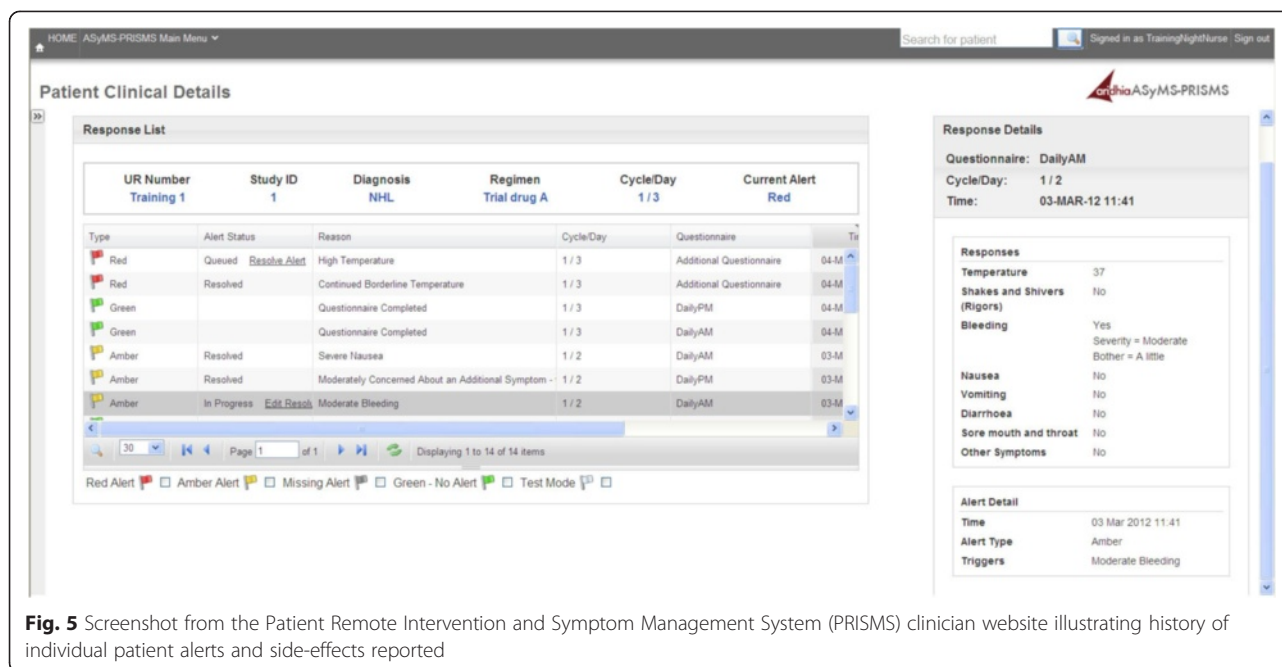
HOME ASyMS-PRISMS Main Menu

Search for patient

Signed in as TrainingNightNurse Sign out

Patient Clinical Details

andhia ASyMS-PRISMS

Response List

| UR Number | Study ID | Diagnosis | Regimen | Cycle/Day | Current Alert |
|---|---|---|---|---|---|
| Training 1 | 1 | NHL | Trial drug A | 1 / 3 | Red |

| Type | Alert Status | Reason | Cycle/Day | Questionnaire | Ti |
|---|---|---|---|---|---|
| Red | Queued Resolve Alert | High Temperature | 1 / 3 | Additional Questionnaire | 04-M |
| Red | Resolved | Continued Borderline Temperature | 1 / 3 | Additional Questionnaire | 04-M |
| Green | | Questionnaire Completed | 1 / 3 | DailyPM | 04-M |
| Green | | Questionnaire Completed | 1 / 3 | DailyAM | 04-M |
| Amber | Resolved | Severe Nausea | 1 / 2 | DailyAM | 03-M |
| Amber | Resolved | Moderately Concerned About an Additional Symptom - | 1 / 2 | DailyPM | 03-M |
| Amber | In Progress Edit Resol | Moderate Bleeding | 1 / 2 | DailyAM | 03-M |

30 Page 1 of 1 Displaying 1 to 14 of 14 items

Red Alert ☐ Amber Alert ☐ Missing Alert ☐ Green - No Alert ☐ Test Mode ☐

Response Details

Questionnaire: DailyAM
Cycle/Day: 1 / 2
Time: 03-MAR-12 11:41

Responses

| | |
|---|---|
| Temperature | 37 |
| Shakes and Shivers (Rigors) | No |
| Bleeding | Yes Severity = Moderate Bother = A little |
| Nausea | No |
| Vomiting | No |
| Diarrhoea | No |
| Sore mouth and throat | No |
| Other Symptoms | No |

Alert Detail

| | |
|---|---|
| Time | 03 Mar 2012 11:41 |
| Alert Type | Amber |
| Triggers | Moderate Bleeding |

**Fig. 5** Screenshot from the Patient Remote Intervention and Symptom Management System (PRISMS) clinician website illustrating history of individual patient alerts and side-effects reported